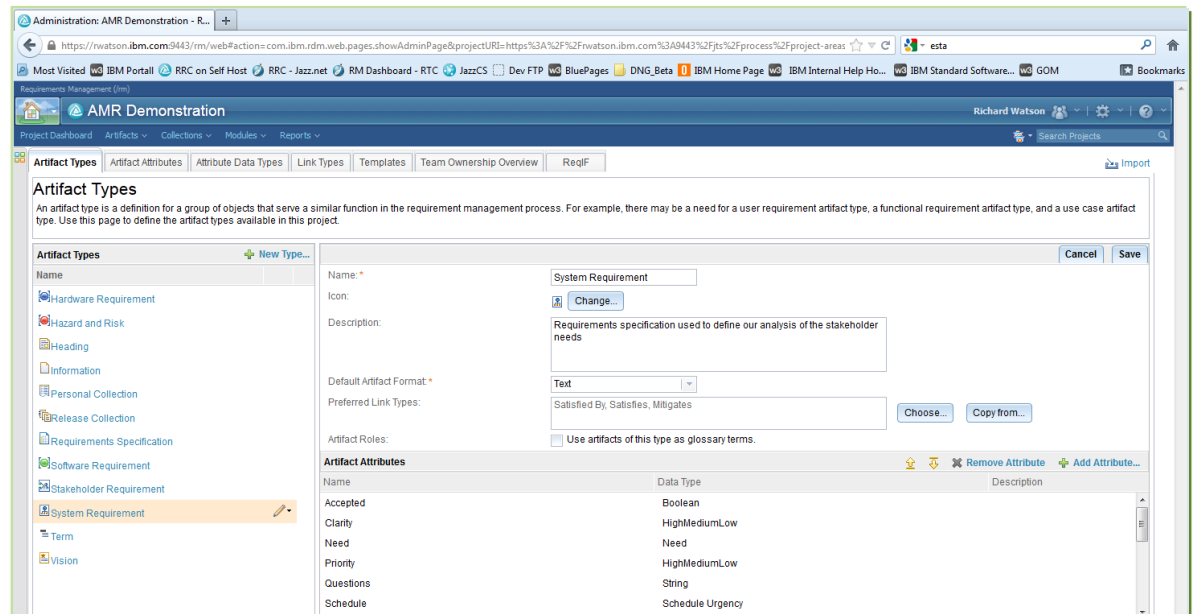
Administration: AMR Demonstration - R... ×  +

https://rwatson.ibm.com:9443/rm/web#action=com.ibm.rdm.web.pages.showAdminPage&projectURI=https%3A%2F%2Frwatson.ibm.com%3A9443%2Fjts%2Fprocess%2Fproject-areas   esta

Most Visited  IBM Portal  RRC on Self Host  RRC - Jazz.net  RM Dashboard - RTC  JazzCS  Dev FTP  BluePages  DNG_Beta  IBM Home Page  IBM Internal Help Ho...  IBM Standard Software...  GOM  Bookmarks

Requirements Management (/rm)

AMR Demonstration

Richard Watson

Project Dashboard  Artifacts  Collections  Modules  Reports  Search Projects

Artifact Types | Artifact Attributes | Attribute Data Types | Link Types | Templates | Team Ownership Overview | ReqIF

Import

Artifact Types

An artifact type is a definition for a group of objects that serve a similar function in the requirement management process. For example, there may be a need for a user requirement artifact type, a functional requirement artifact type, and a use case artifact type. Use this page to define the artifact types available in this project.

Artifact Types  New Type...

Name

Hardware Requirement
Hazard and Risk
Heading
Information
Personal Collection
Release Collection
Requirements Specification
Software Requirement
Stakeholder Requirement
System Requirement
Term
Vision

Cancel  Save

Name: * System Requirement

Icon: Change...

Description: Requirements specification used to define our analysis of the stakeholder needs

Default Artifact Format: * Text

Preferred Link Types: Satisfied By, Satisfies, Mitigates  Choose...  Copy from...

Artifact Roles: Use artifacts of this type as glossary terms.

Artifact Attributes  Remove Attribute  Add Attribute...

| Name | Data Type | Description |
|---|---|---|
| Accepted | Boolean | |
| Clarity | HighMediumLow | |
| Need | Need | |
| Priority | HighMediumLow | |
| Questions | String | |
| Schedule | Schedule Urgency | |